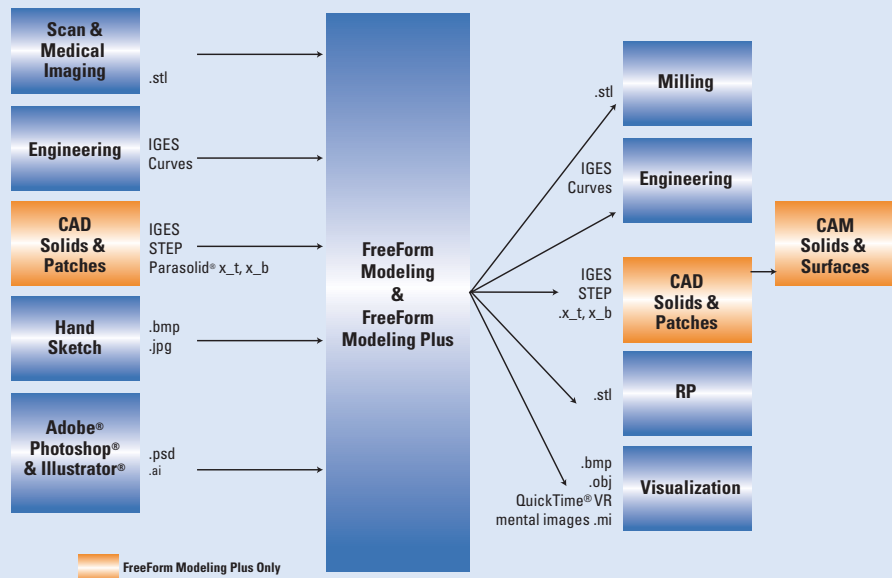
Scan & Medical Imaging

.stl

Engineering

IGES
Curves

CAD
Solids & Patches

IGES
STEP
Parasolid® x_t, x_b

Hand Sketch

.bmp
.jpg

Adobe®
Photoshop®
& Illustrator®

.psd
.ai

FreeForm Modeling Plus Only

FreeForm Modeling & FreeForm Modeling Plus

.stl

Milling

IGES
Curves

Engineering

IGES
STEP
.x_t, x_b

CAD
Solids & Patches

CAM
Solids & Surfaces

.stl

RP

.bmp
.obj
QuickTime® VR
mental images .mi

Visualization